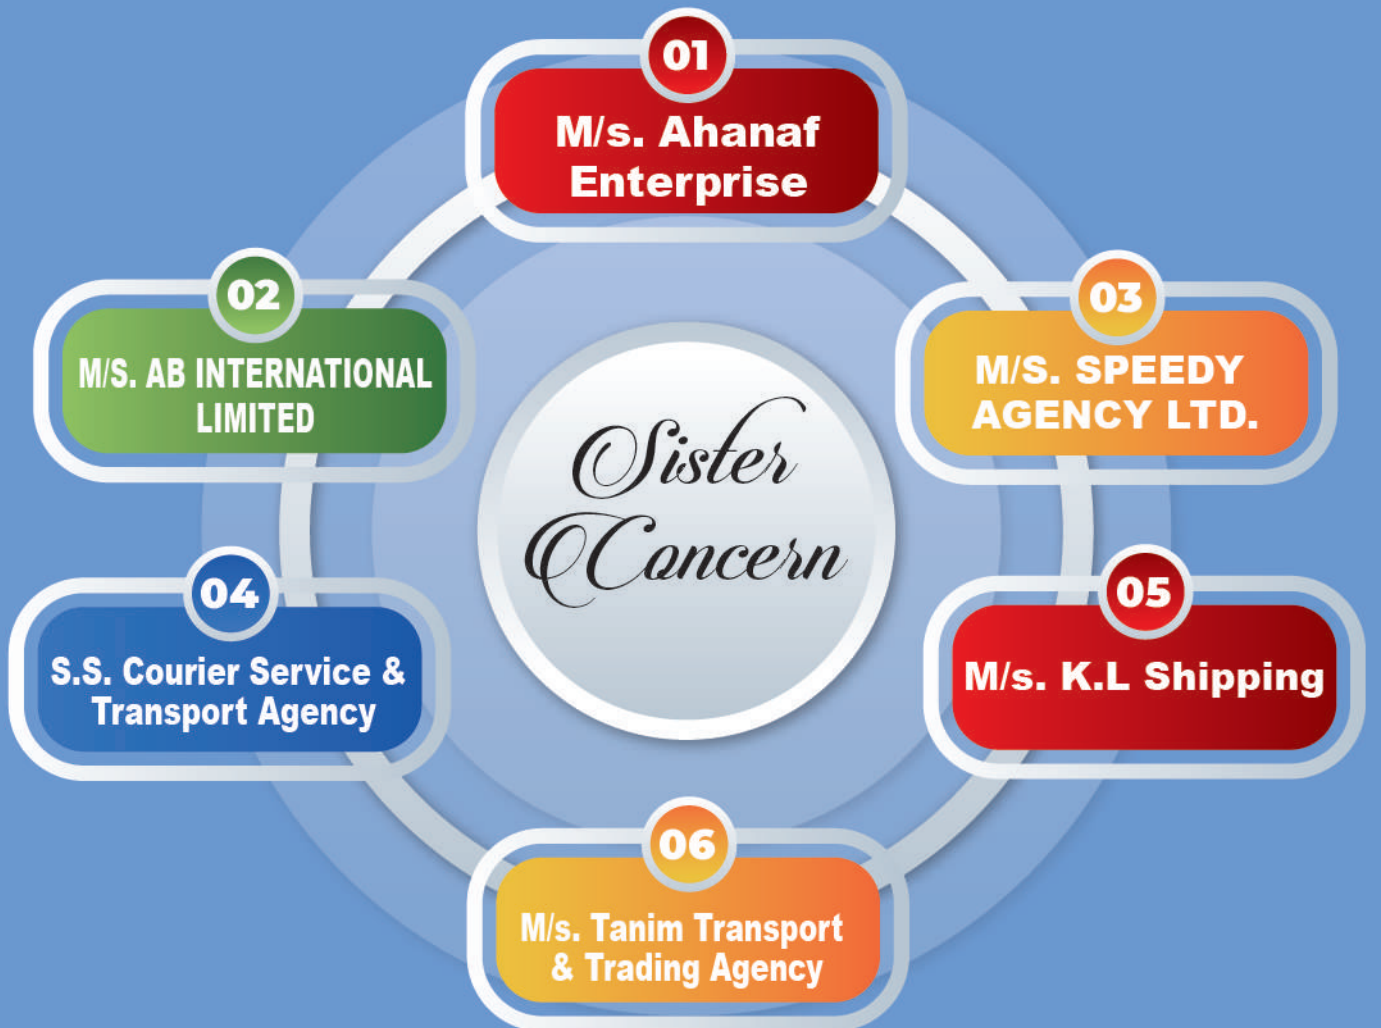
Sister Concern

01
M/s. Ahanaf Enterprise

02
M/S. AB INTERNATIONAL LIMITED

03
M/S. SPEEDY AGENCY LTD.

04
S.S. Courier Service & Transport Agency

05
M/s. K.L Shipping

06
M/s. Tanim Transport & Trading Agency